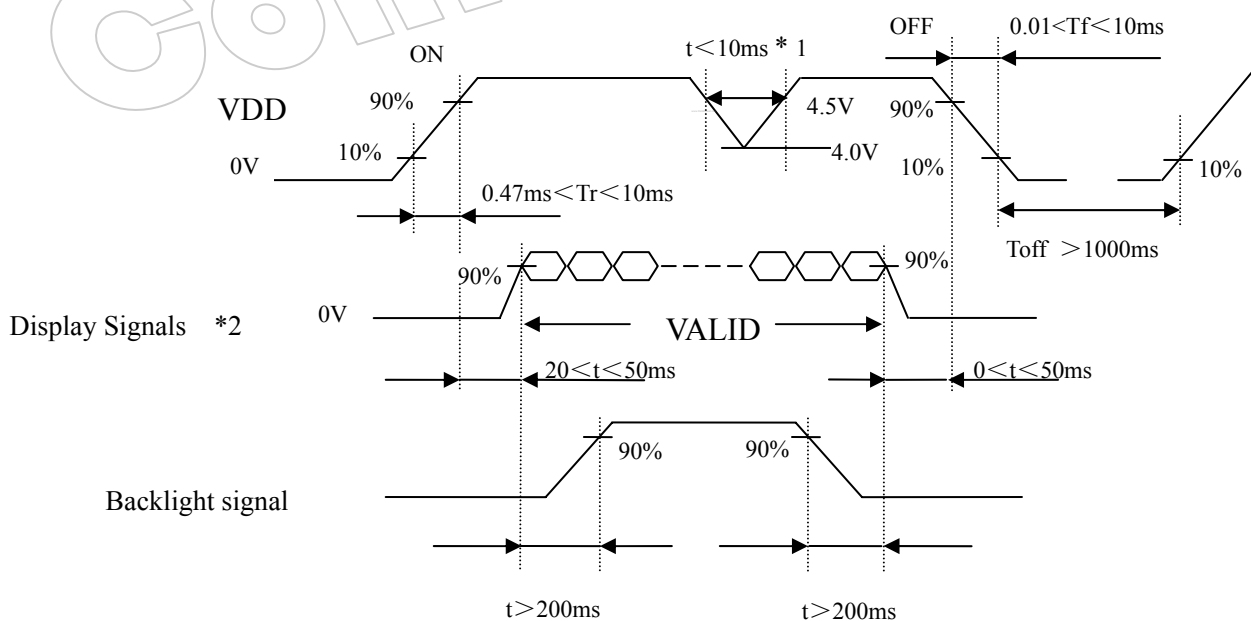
ON

t＜10ms＊1

OFF

0.01<Tf＜10ms

VDD

90%

4.5V

90%

10%

4.0V

0V

10%

10%

0.47ms＜Tr＜10ms

Toff ＞1000ms

90%

90%

0V

Display Signals *2

VALID

20＜t＜50ms

0＜t＜50ms

90%

90%

Backlight signal

t＞200ms

t＞200ms